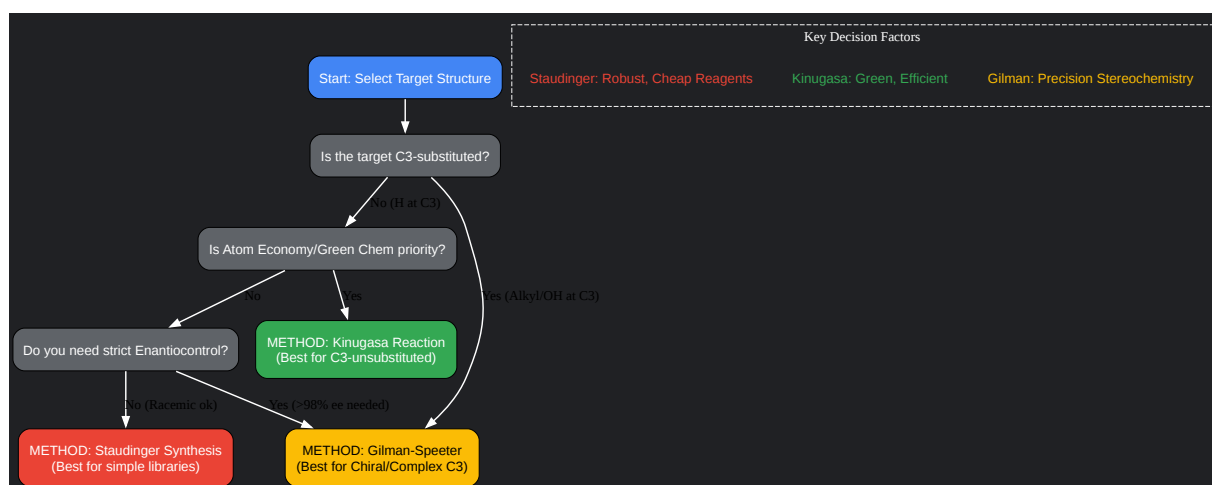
Key Decision Factors

Staudinger: Robust, Cheap Reagents

Kinugasa: Green, Efficient

Gilman: Precision Stereochemistry

Start: Select Target Structure

Is the target C3-substituted?

No (H at C3)

Yes (Alkyl/OH at C3)

Is Atom Economy/Green Chem priority?

No

Yes

Do you need strict Enantiocontrol?

METHOD: Kinugasa Reaction (Best for C3-unsubstituted)

No (Racemic ok)

Yes (>98% ee needed)

METHOD: Staudinger Synthesis (Best for simple libraries)

METHOD: Gilman-Speeter (Best for Chiral/Complex C3)